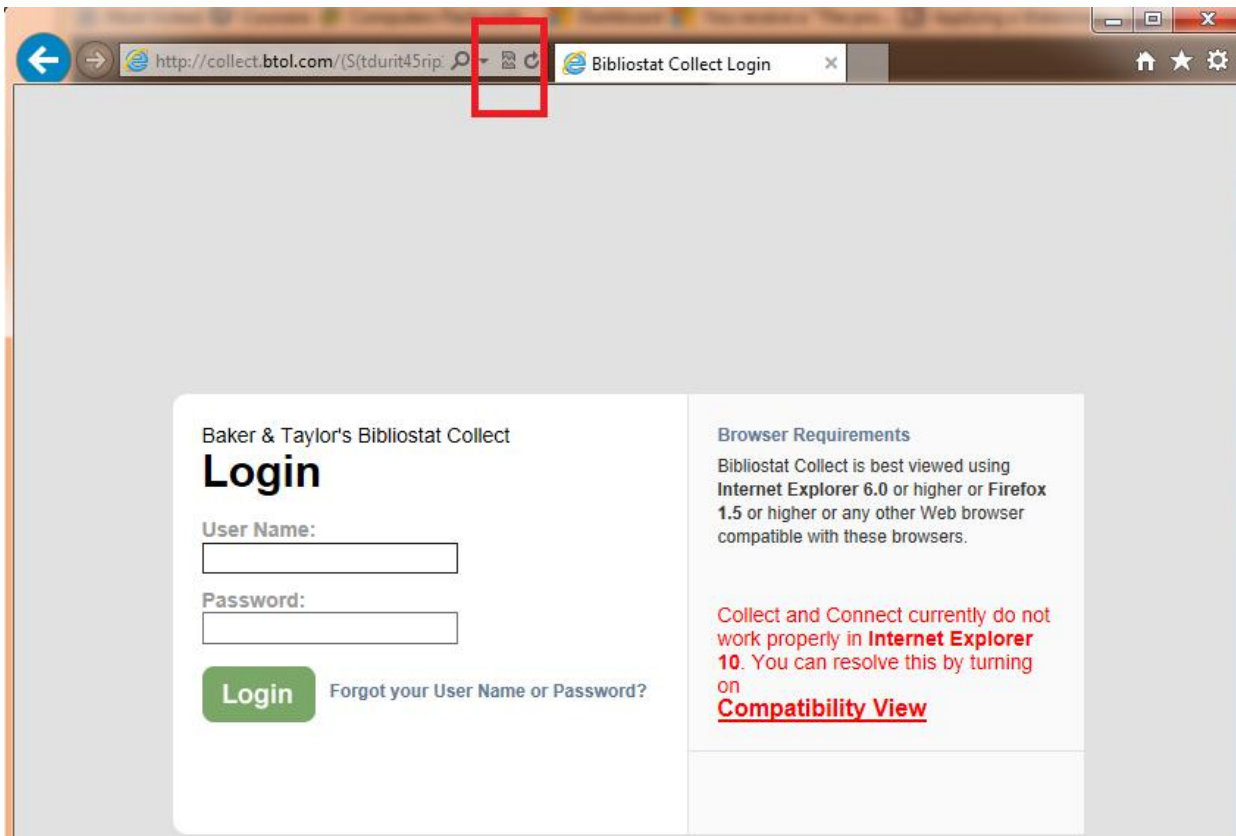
http://collect.btol.com/(S(tdurit45rip:

Bibliostat Collect Login

Baker & Taylor's Bibliostat Collect

Login

User Name:

Password:

Login

Forgot your User Name or Password?

Browser Requirements

Bibliostat Collect is best viewed using **Internet Explorer 6.0** or higher or **Firefox 1.5** or higher or any other Web browser compatible with these browsers.

Collect and Connect currently do not work properly in **Internet Explorer 10**. You can resolve this by turning on

**Compatibility View**